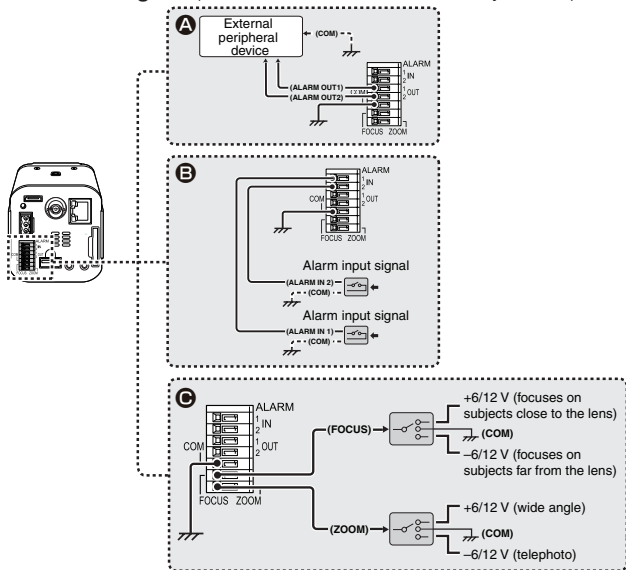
A

External peripheral device

(COM)

ALARM
1 IN
2
1 OUT
2

(ALARM OUT1)
(ALARM OUT2)

FOCUS ZOOM

B

ALARM
1 IN
2
COM
1 OUT
2

FOCUS ZOOM

Alarm input signal
(ALARM IN 2)
(COM)

Alarm input signal
(ALARM IN 1)
(COM)

C

ALARM
1 IN
2
COM
1 OUT
2

FOCUS ZOOM

(FOCUS)
+6/12 V (focuses on subjects close to the lens)
(COM)
–6/12 V (focuses on subjects far from the lens)

(ZOOM)
+6/12 V (wide angle)
(COM)
–6/12 V (telephoto)